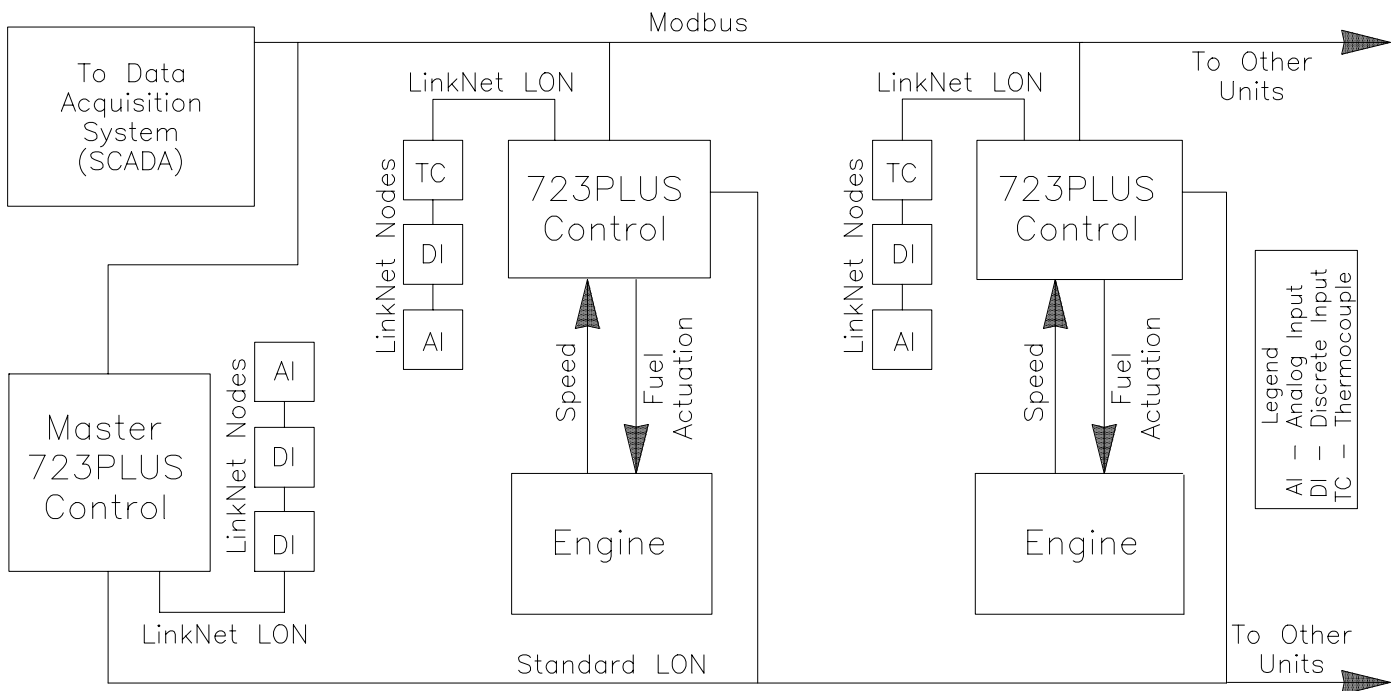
Modbus

To Data Acquisition System (SCADA)

To Other Units

LinkNet LON

LinkNet Nodes

TC

DI

AI

723PLUS Control

Speed

Fuel Actuation

Engine

LinkNet LON

LinkNet Nodes

TC

DI

AI

723PLUS Control

Speed

Fuel Actuation

Engine

Legend
AI – Analog Input
DI – Discrete Input
TC – Thermocouple

Master 723PLUS Control

LinkNet Nodes

AI

DI

DI

LinkNet LON

Standard LON

To Other Units